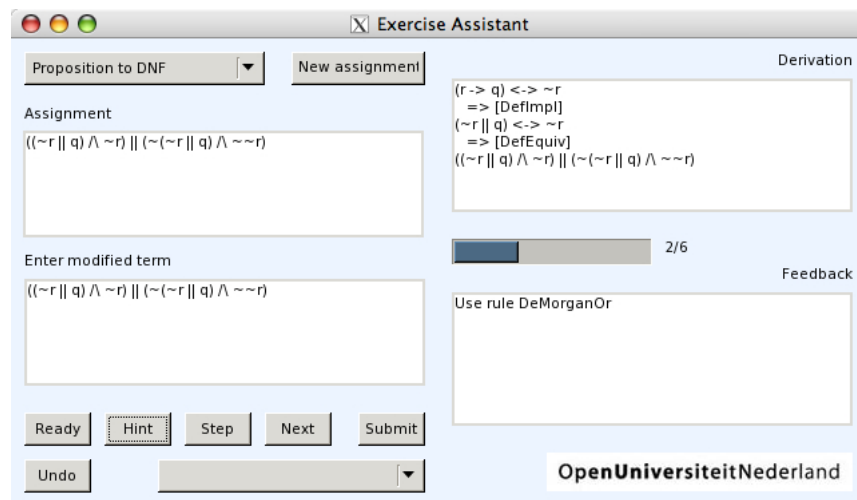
Exercise Assistant

Proposition to DNF

New assignment

Assignment

((~r || q) /\ ~r) || (~(~r || q) /\ ~~r)

Enter modified term

((~r || q) /\ ~r) || (~(~r || q) /\ ~~r)

Ready Hint Step Next Submit

Undo

Derivation

(r -> q) <-> ~r
=> [DefImpl]
(~r || q) <-> ~r
=> [DefEquiv]
((~r || q) /\ ~r) || (~(~r || q) /\ ~~r)

2/6

Feedback

Use rule DeMorganOr

OpenUniversiteitNederland